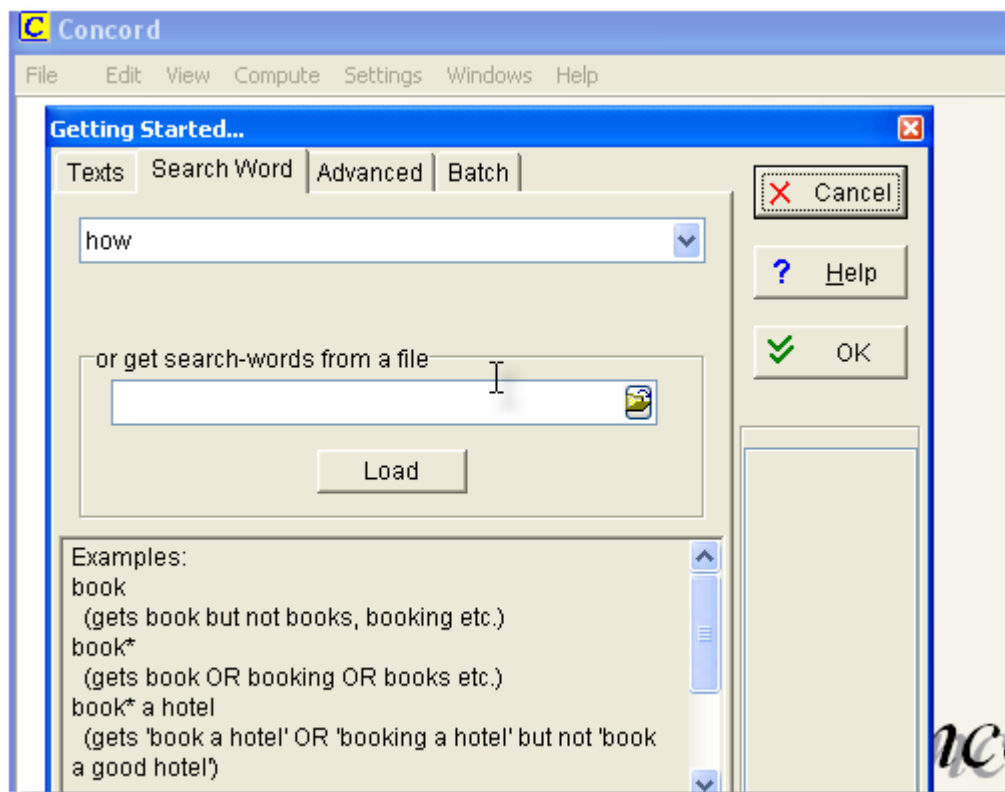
C Concord

File Edit View Compute Settings Windows Help

Getting Started...

Texts Search Word Advanced Batch

Cancel

Help

OK

how

or get search-words from a file

Load

Examples:
book
(gets book but not books, booking etc.)
book*
(gets book OR booking OR books etc.)
book* a hotel
(gets 'book a hotel' OR 'booking a hotel' but not 'book a good hotel')

ncc